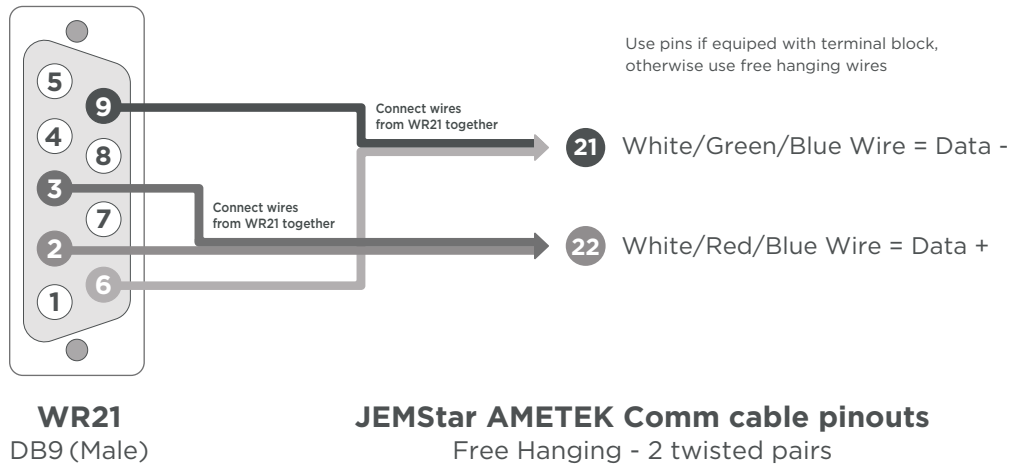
5
9
4
8
3
7
2
6
1

Use pins if equiped with terminal block, otherwise use free hanging wires

Connect wires from WR21 together

21 White/Green/Blue Wire = Data -

Connect wires from WR21 together

22 White/Red/Blue Wire = Data +

WR21
DB9 (Male)

JEMStar AMETEK Comm cable pinouts
Free Hanging - 2 twisted pairs